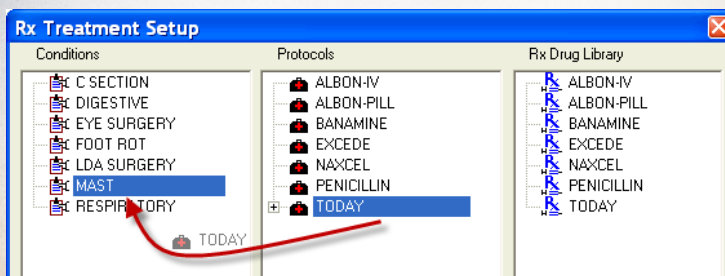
Rx Treatment Setup

Conditions

C SECTION
DIGESTIVE
EYE SURGERY
FOOT ROT
LDA SURGERY
MAST
RESPIRATORY

TODAY

Protocols

ALBON-IV
ALBON-PILL
BANAMINE
EXCEDE
NAXCEL
PENICILLIN
TODAY

Rx Drug Library

ALBON-IV
ALBON-PILL
BANAMINE
EXCEDE
NAXCEL
PENICILLIN
TODAY